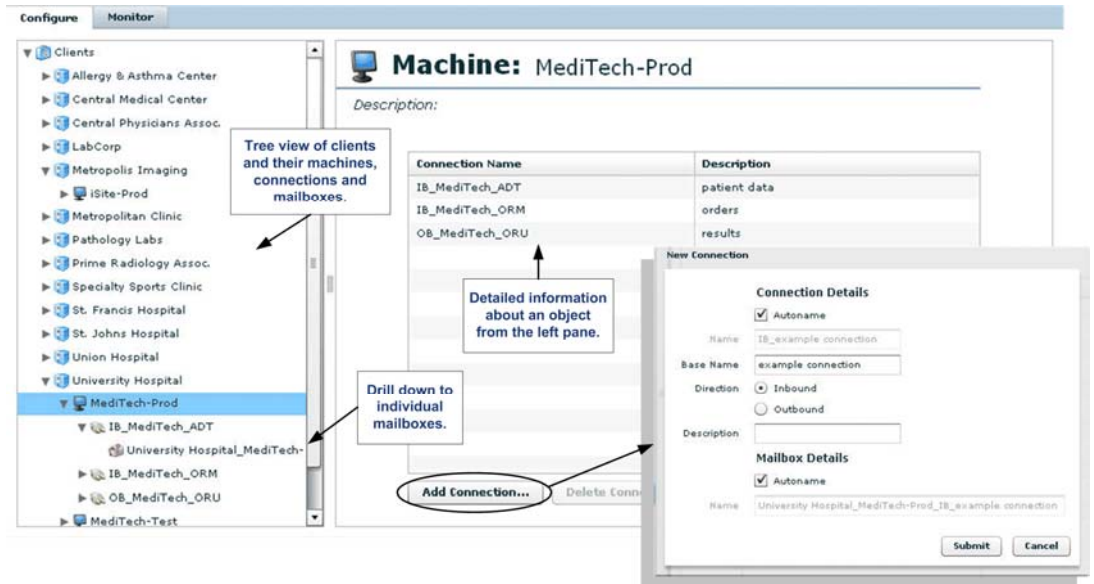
Configure Monitor

Clients
Allergy & Asthma Center
Central Medical Center
Central Physicians Assoc.
LabCorp
Metropolis Imaging
iSite-Prod
Metropolitan Clinic
Pathology Labs
Prime Radiology Assoc.
Specialty Sports Clinic
St. Francis Hospital
St. Johns Hospital
Union Hospital
University Hospital
MediTech-Prod
IB_MediTech_ADT
University Hospital_MediTech-
IB_MediTech_ORM
OB_MediTech_ORU
MediTech-Test

Tree view of clients and their machines, connections and mailboxes.

Drill down to individual mailboxes.

Machine: MediTech-Prod

Description:

| Connection Name | Description |
|---|---|
| IB_MediTech_ADT | patient data |
| IB_MediTech_ORM | orders |
| OB_MediTech_ORU | results |

Detailed information about an object from the left pane.

Add Connection... Delete Conn

New Connection

Connection Details
Autoname
Name IB_example connection
Base Name example connection
Direction Inbound
Outbound
Description
Mailbox Details
Autoname
Name University Hospital_MediTech-Prod_IB_example connection

Submit Cancel